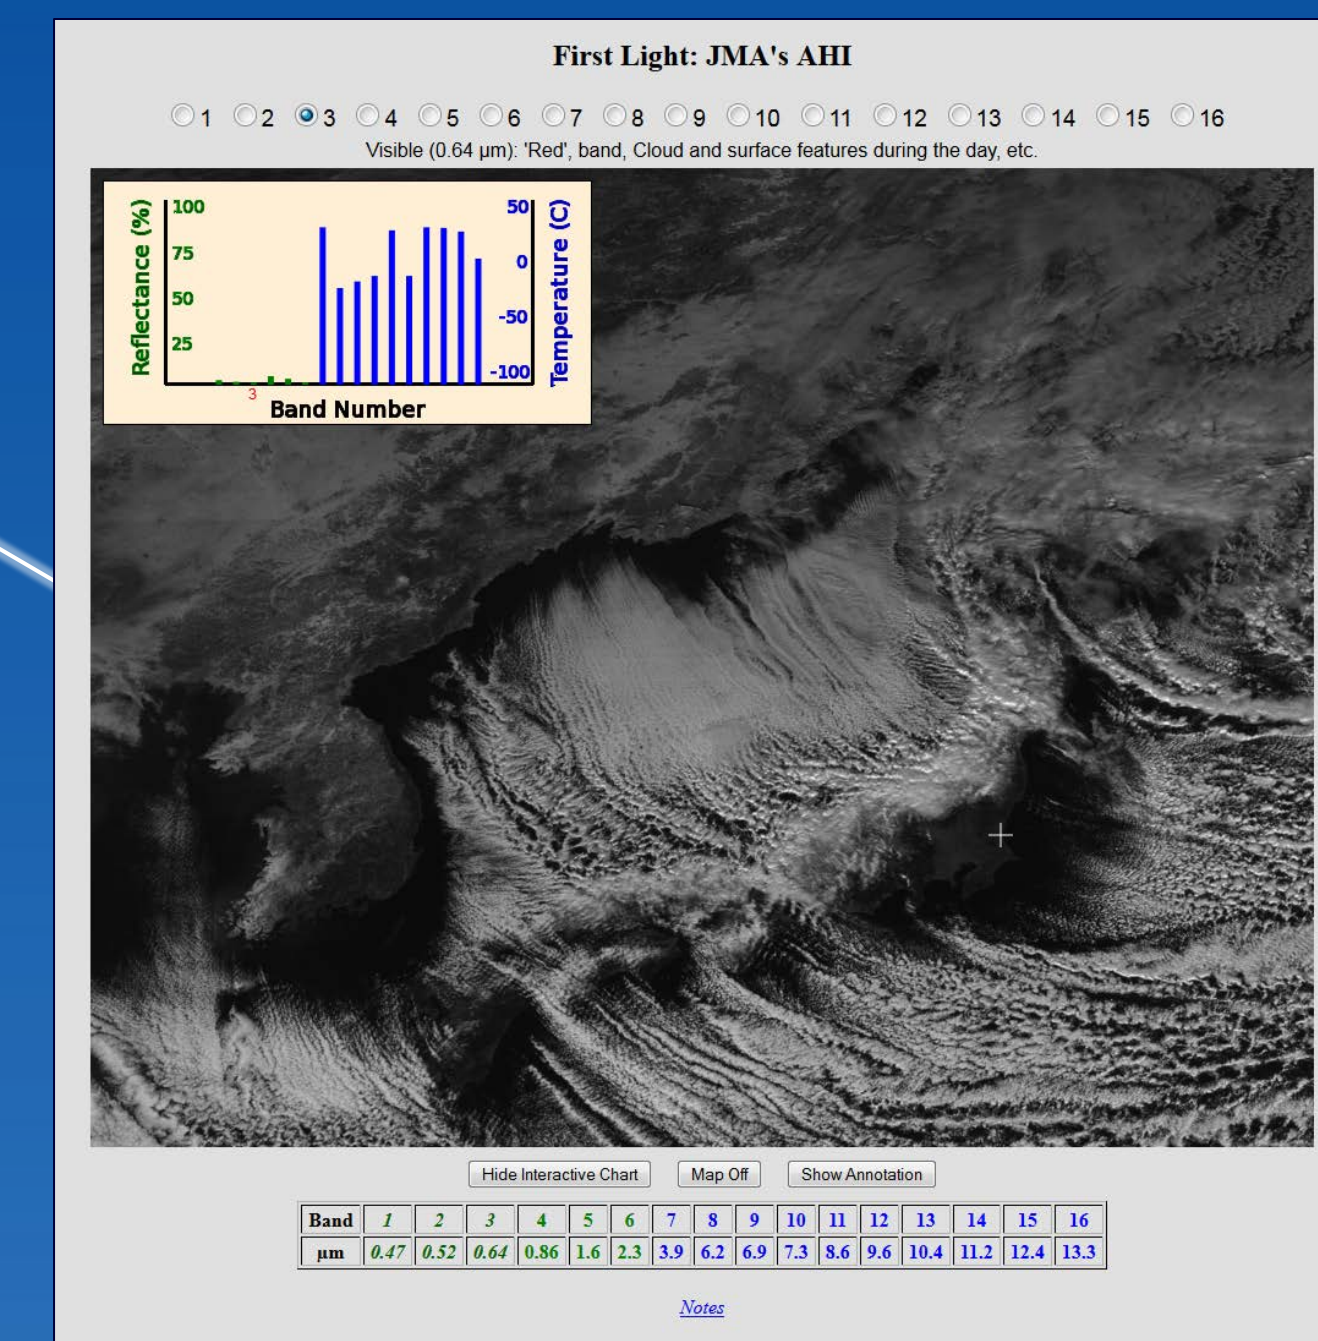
First Light: JMA's AHI

1 2 3 4 5 6 7 8 9 10 11 12 13 14 15 16

Visible (0.64 µm): 'Red', band, Cloud and surface features during the day, etc.

Reflectance (%)
100
75
50
25
3
Band Number
50
0
-50
-100
Temperature (C)

Hide Interactive Chart
Map Off
Show Annotation

| Band | 1 | 2 | 3 | 4 | 5 | 6 | 7 | 8 | 9 | 10 | 11 | 12 | 13 | 14 | 15 | 16 |
|---|---|---|---|---|---|---|---|---|---|---|---|---|---|---|---|---|
| µm | 0.47 | 0.52 | 0.64 | 0.86 | 1.6 | 2.3 | 3.9 | 6.2 | 6.9 | 7.3 | 8.6 | 9.6 | 10.4 | 11.2 | 12.4 | 13.3 |

Notes